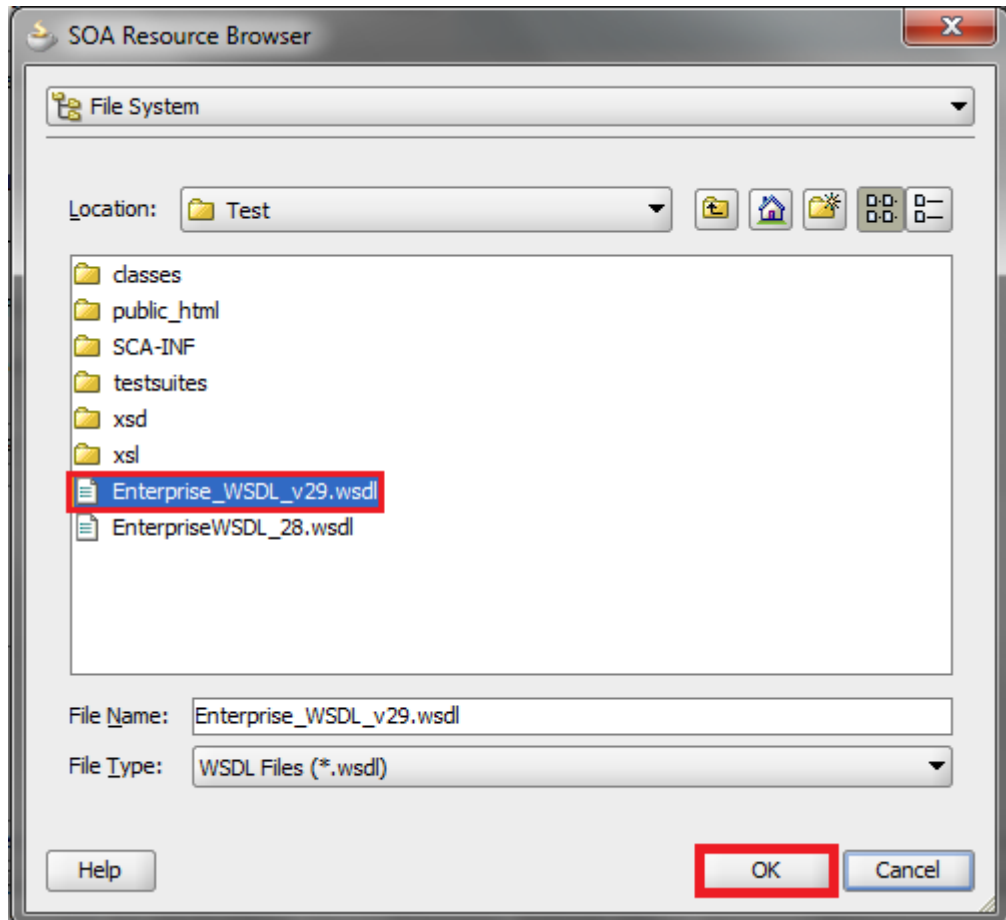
SOA Resource Browser

File System

Location: Test

classes
public_html
SCA-INF
testsuites
xsd
xsl
Enterprise_WSDL_v29.wsdl
EnterpriseWSDL_28.wsdl

File Name: Enterprise_WSDL_v29.wsdl
File Type: WSDL Files (*.wsdl)

Help
OK
Cancel